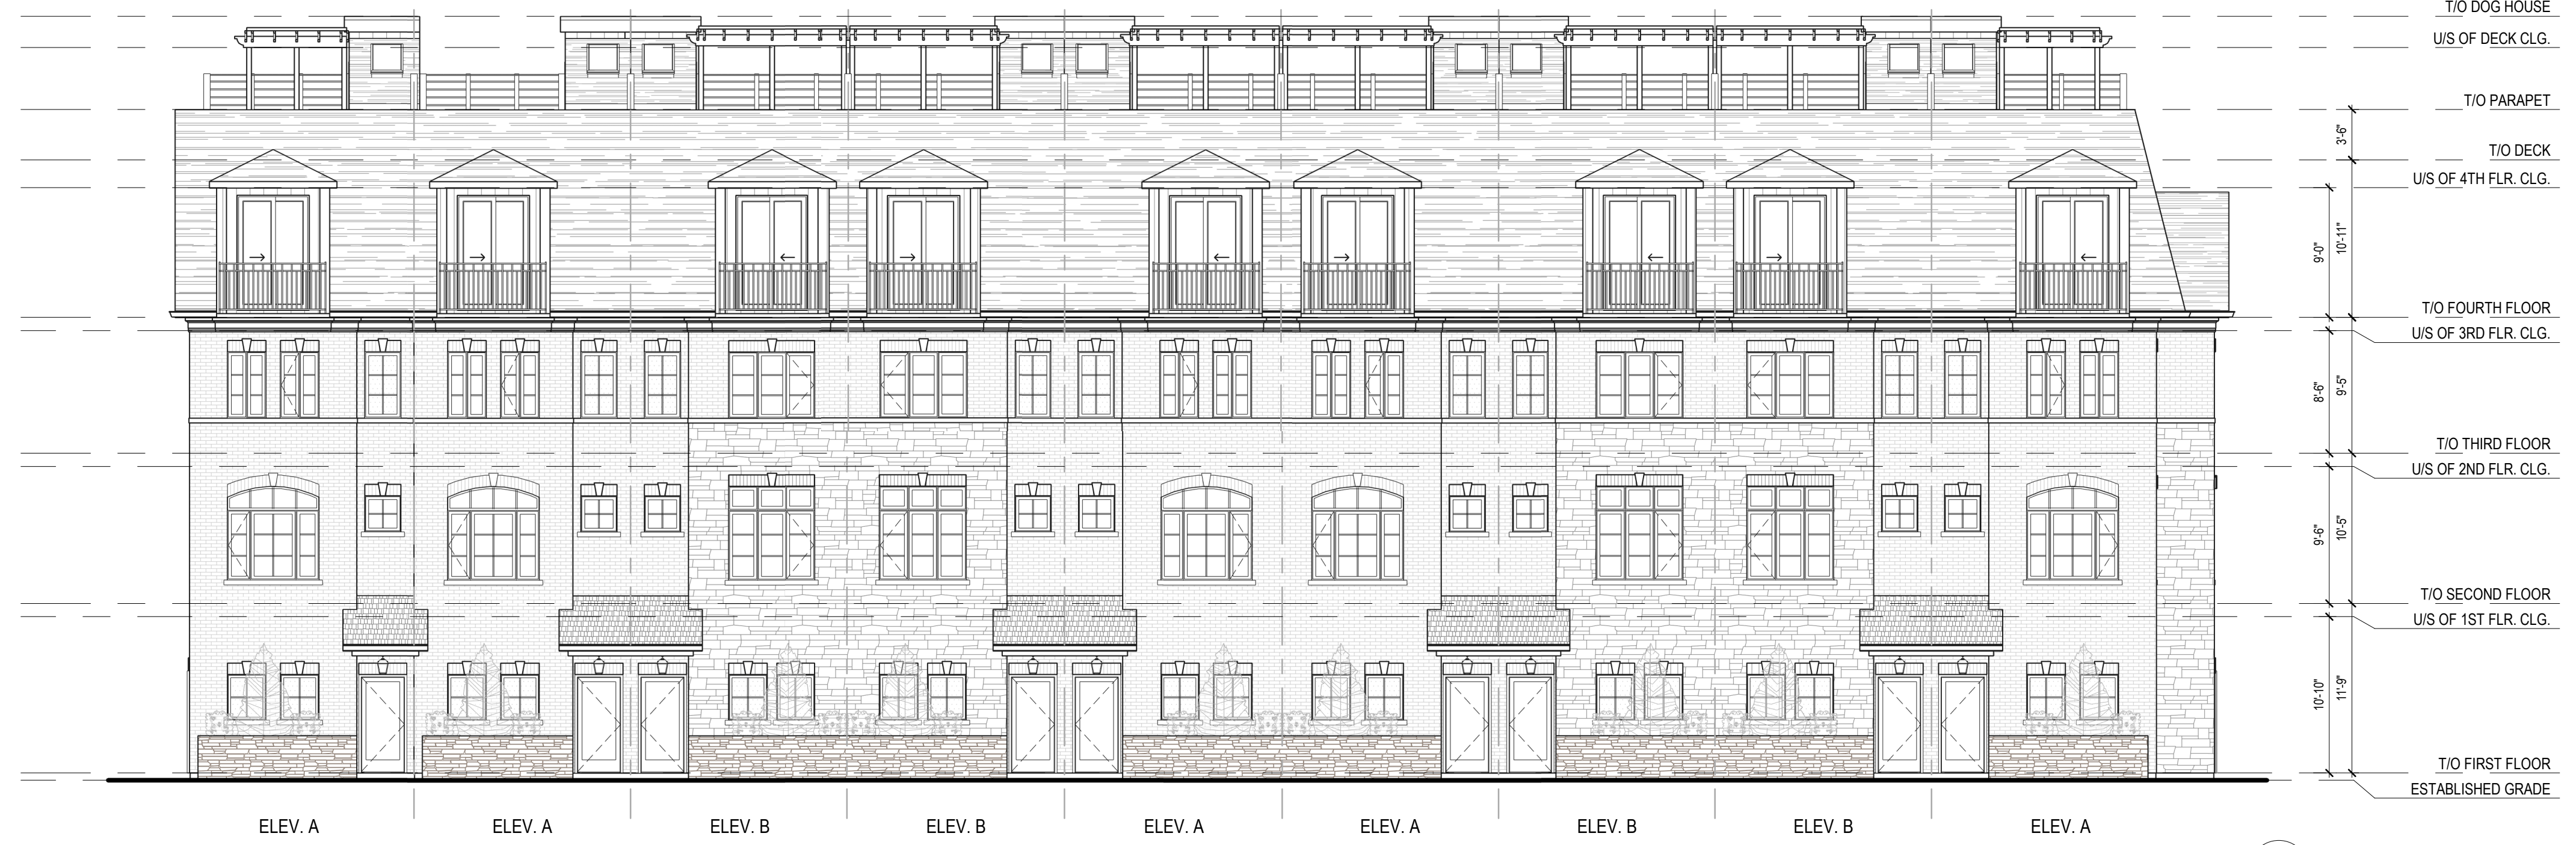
T/O DOG HOUSE
U/S OF DECK CLG.
T/O PARAPET
3'-6"
T/O DECK
U/S OF 4TH FLR. CLG.
9'-0"
10'-11"
T/O FOURTH FLOOR
U/S OF 3RD FLR. CLG.
8'-6"
9'-5"
T/O THIRD FLOOR
U/S OF 2ND FLR. CLG.
9'-6"
10'-5"
T/O SECOND FLOOR
U/S OF 1ST FLR. CLG.
10'-10"
11'-9"
T/O FIRST FLOOR
ESTABLISHED GRADE

ELEV. A
ELEV. A
ELEV. B
ELEV. B
ELEV. A
ELEV. A
ELEV. B
ELEV. B
ELEV. A